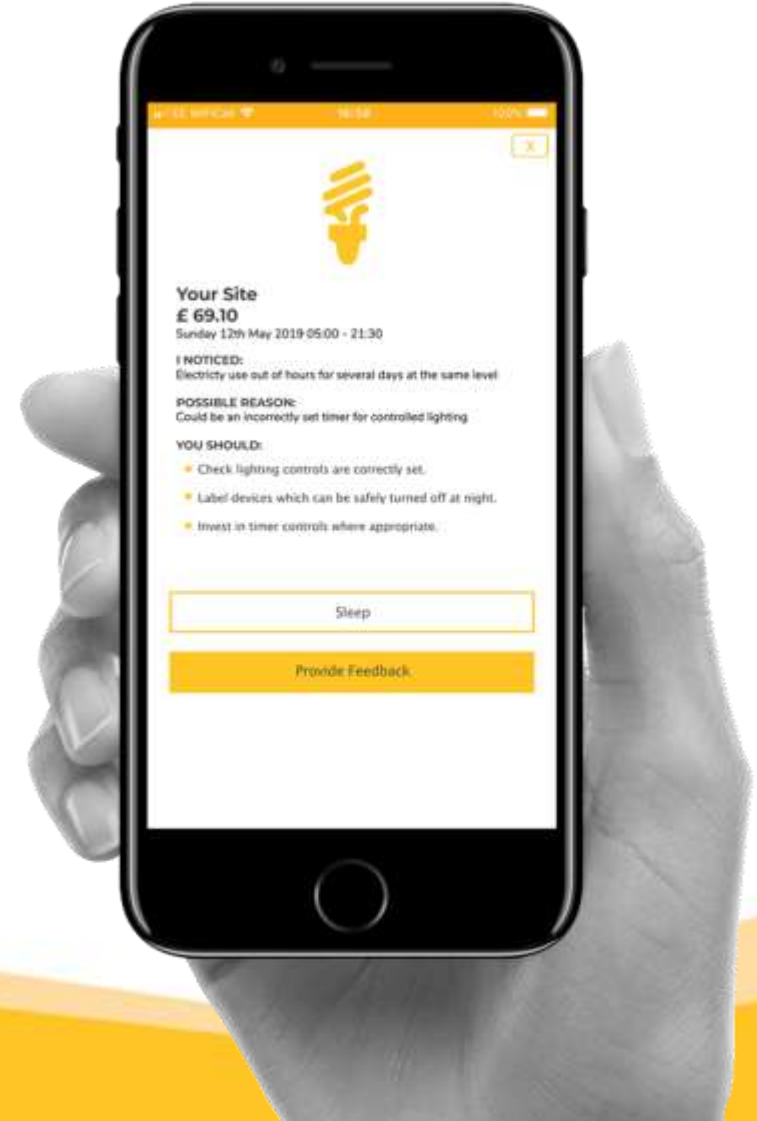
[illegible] 16:58 100%

X

Your Site
£ 69.10
Sunday 12th May 2019 05:00 - 21:30

I NOTICED:
Electricty use out of hours for several days at the same level

POSSIBLE REASON:
Could be an incorrectly set timer for controlled lighting

YOU SHOULD:
• Check lighting controls are correctly set.
• Label devices which can be safely turned off at night.
• Invest in timer controls where appropriate.

Sleep

Provide Feedback